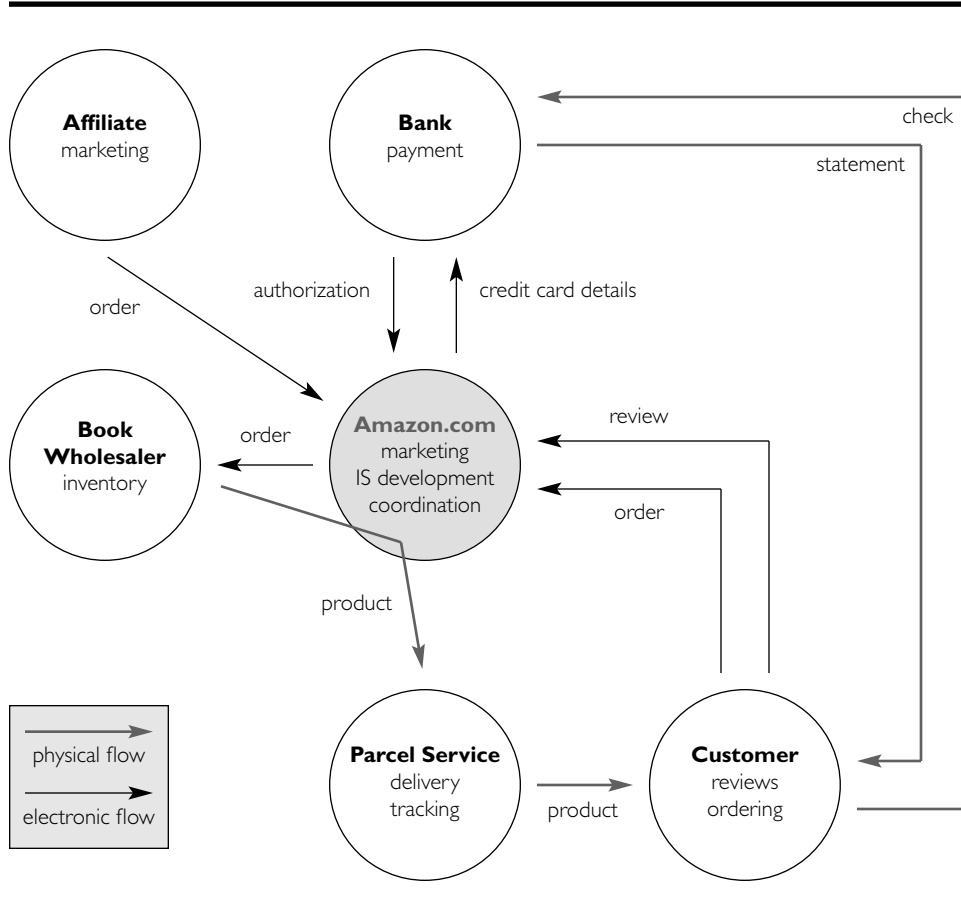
Affiliate
marketing

Bank
payment

check

statement

order

authorization

credit card details

Book
Wholesaler
inventory

order

Amazon.com
marketing
IS development
coordination

review

order

product

physical flow

electronic flow

Parcel Service
delivery
tracking

product

Customer
reviews
ordering